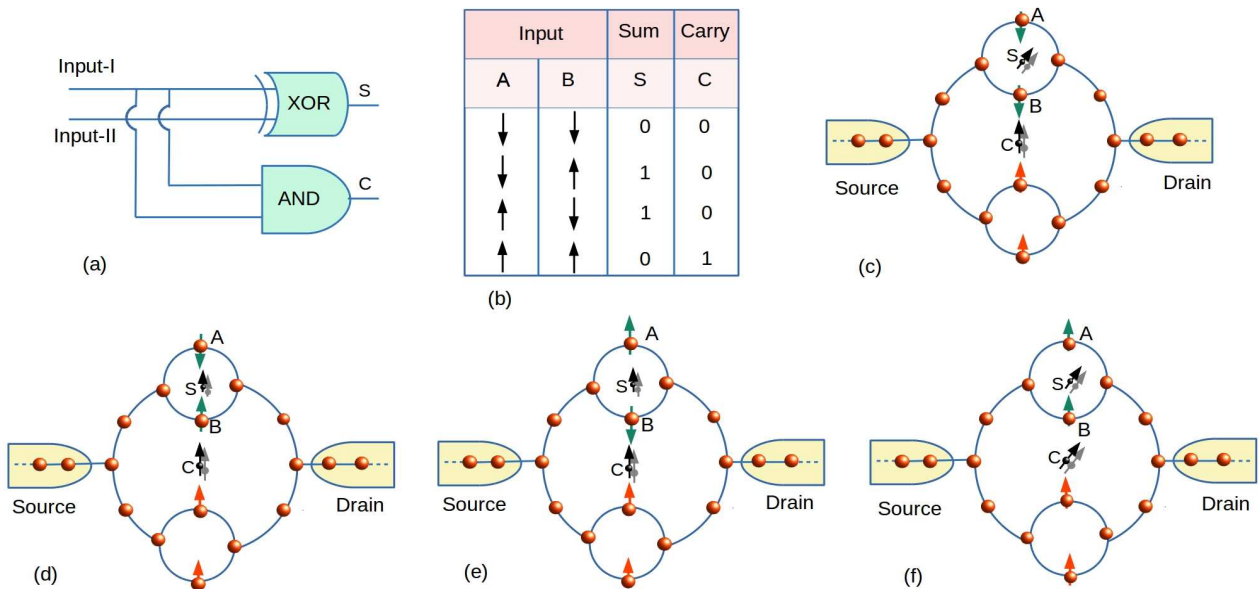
Input-I
Input-II
XOR
S
AND
C
(a)

| Input | | Sum | Carry |
|---|---|---|---|
| A | B | S | C |
| $\downarrow$ | $\downarrow$ | 0 | 0 |
| $\downarrow$ | $\uparrow$ | 1 | 0 |
| $\uparrow$ | $\downarrow$ | 1 | 0 |
| $\uparrow$ | $\uparrow$ | 0 | 1 |

(b)

A
S
B
C
Source
Drain
(c)

A
S
B
C
Source
Drain
(d)

A
S
B
C
Source
Drain
(e)

A
S
B
C
Source
Drain
(f)